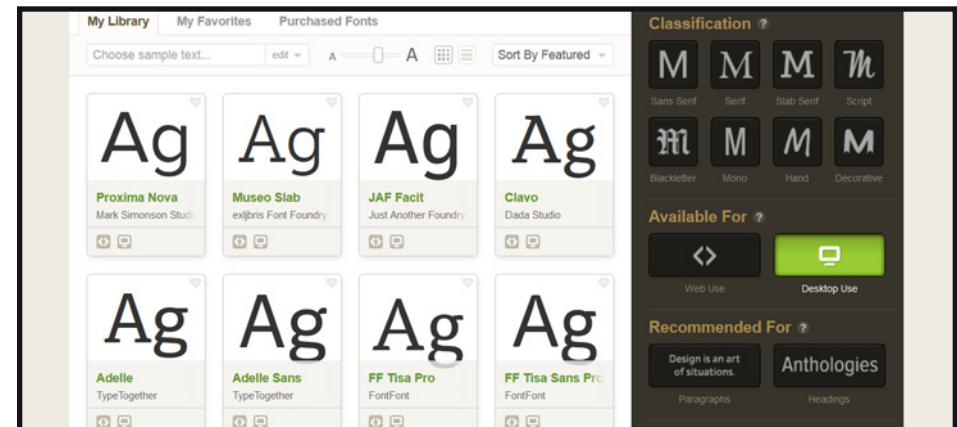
My Library My Favorites Purchased Fonts

Choose sample text... edit A A Sort By Featured

Ag
Proxima Nova
Mark Simonson Studio

Ag
Museo Slab
exljbris Font Foundry

Ag
JAF Facit
Just Another Foundry

Ag
Clavo
Dada Studio

Ag
Adelle
TypeTogether

Ag
Adelle Sans
TypeTogether

Ag
FF Tisa Pro
FontFont

Ag
FF Tisa Sans Pro
FontFont

Classification ?

M Sans Serif
M Serif
M Slab Serif
M Script
M Blackletter
M Mono
M Hand
M Decorative

Available For ?

Web Use
Desktop Use

Recommended For ?

Design is an art of situations.
Paragraphs

Anthologies
Headings